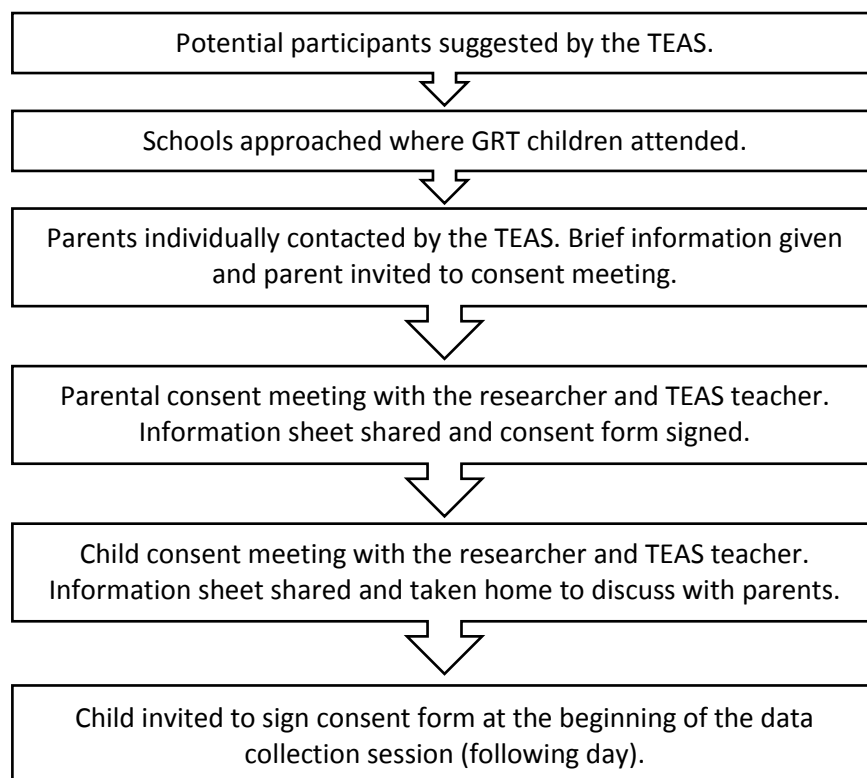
Potential participants suggested by the TEAS.

Schools approached where GRT children attended.

Parents individually contacted by the TEAS. Brief information given and parent invited to consent meeting.

Parental consent meeting with the researcher and TEAS teacher. Information sheet shared and consent form signed.

Child consent meeting with the researcher and TEAS teacher. Information sheet shared and taken home to discuss with parents.

Child invited to sign consent form at the beginning of the data collection session (following day).